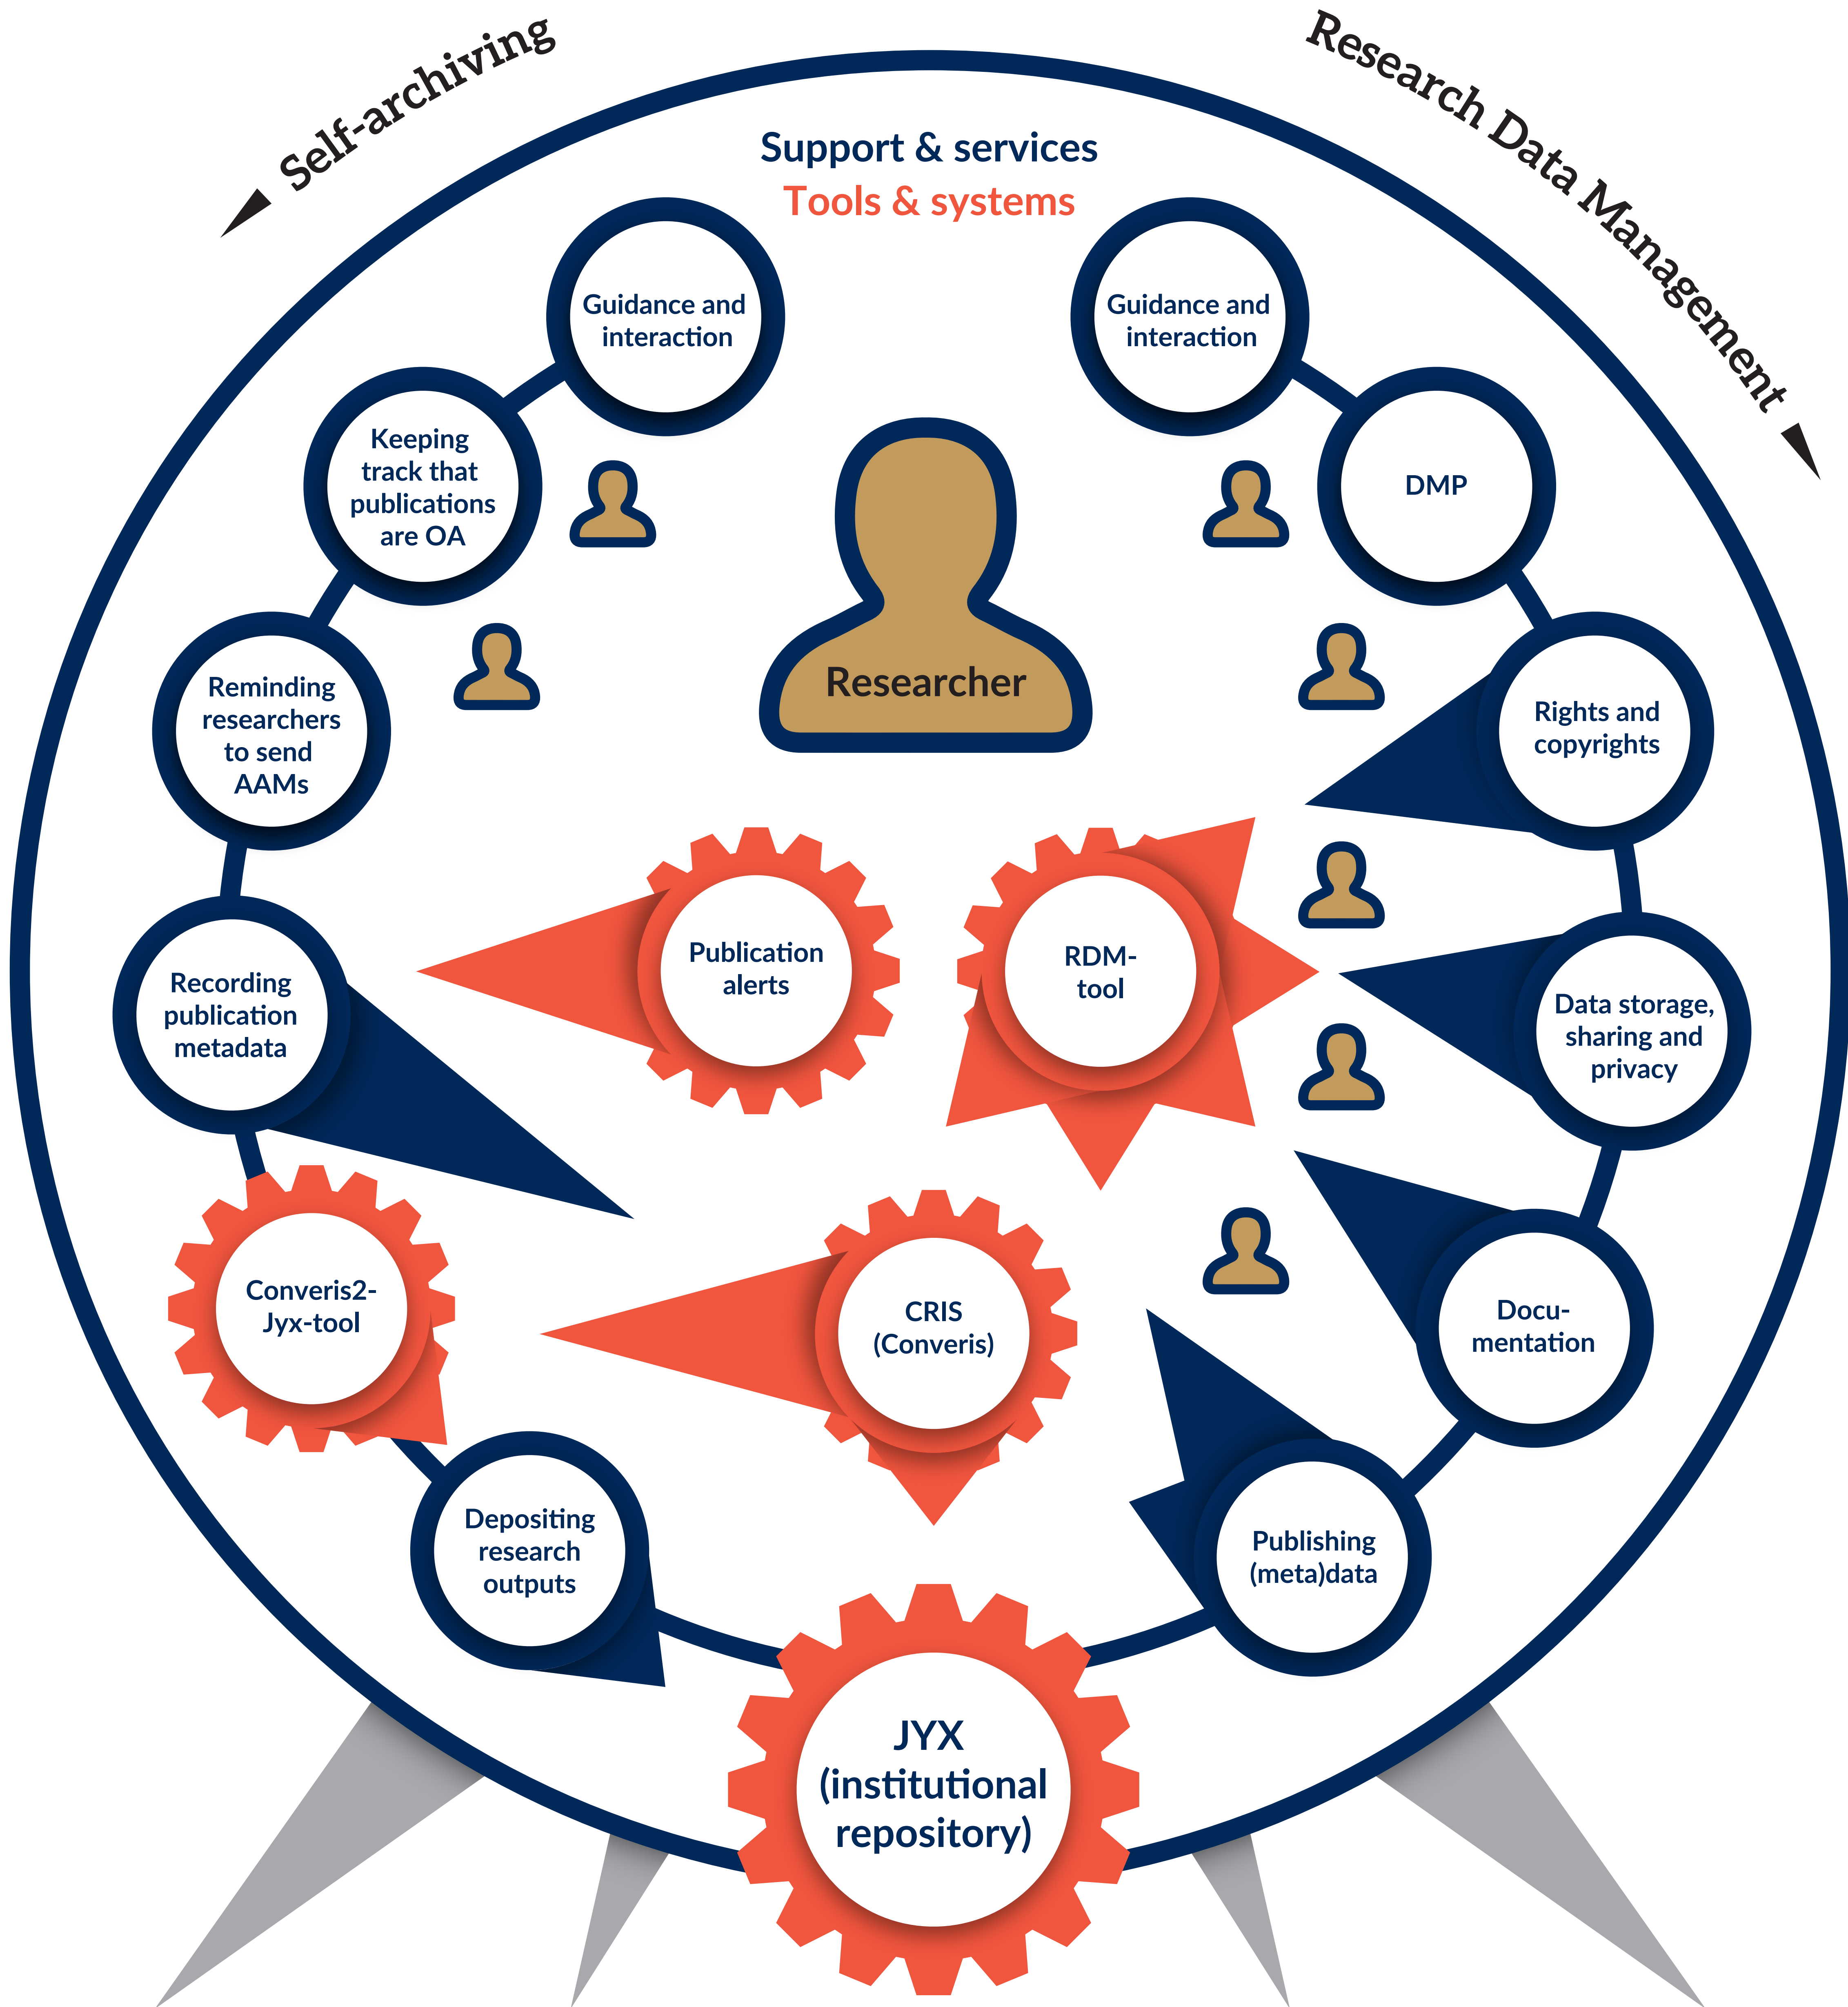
Self-archiving

Research Data Management

Support & services
Tools & systems

Guidance and interaction

Keeping track that publications are OA

Reminding researchers to send AAMs

Recording publication metadata

Converis2-Jyx-tool

Depositing research outputs

Guidance and interaction

DMP

Rights and copyrights

Data storage, sharing and privacy

Docu-mentation

Publishing (meta)data

Researcher

Publication alerts

RDM-tool

CRIS (Converis)

JYX (institutional repository)